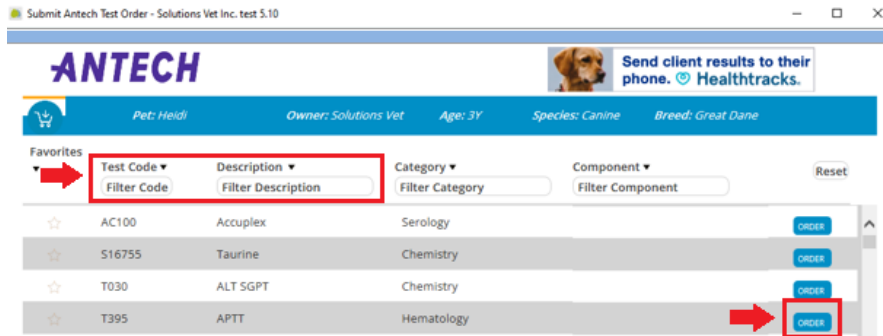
Submit Antech Test Order - Solutions Vet Inc. test 5.10

ANTECH

Send client results to their phone. Healthtracks.

Pet: Heidi Owner: Solutions Vet Age: 3Y Species: Canine Breed: Great Dane

| Favorites | Test Code ▾ | Description ▾ | Category ▾ | Component ▾ | Reset |
|---|---|---|---|---|---|
| | Filter Code | Filter Description | Filter Category | Filter Component | |
| ☆ | AC100 | Accuplex | Serology | | ORDER |
| ☆ | S16755 | Taurine | Chemistry | | ORDER |
| ☆ | T030 | ALT SGPT | Chemistry | | ORDER |
| ☆ | T395 | APTT | Hematology | | ORDER |